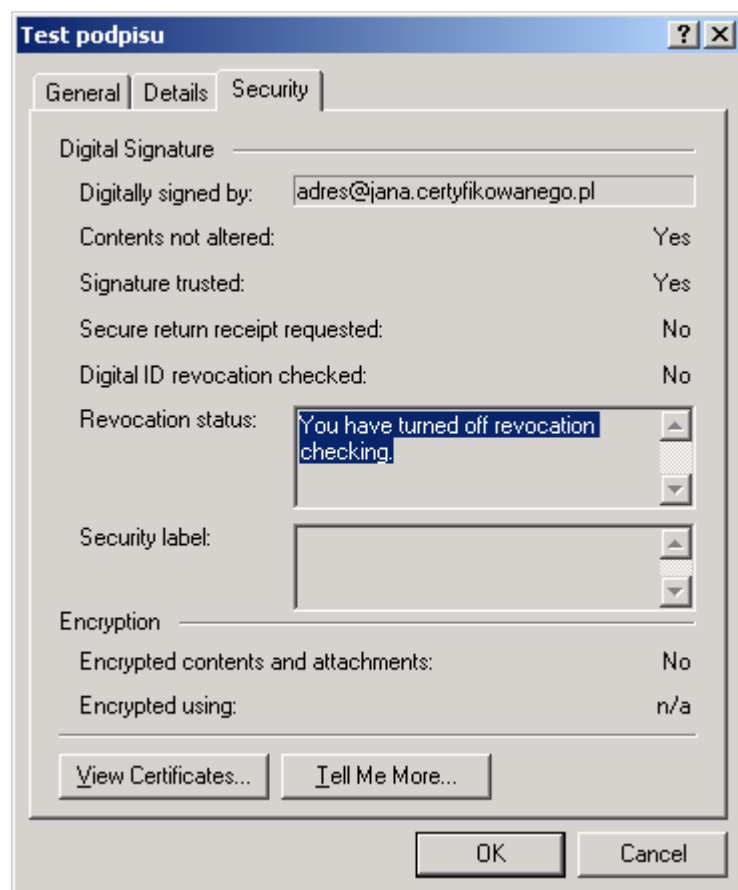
Test podpisu
?
General
Details
Security

Digital Signature
Digitally signed by: adres@jana.certyfikowanego.pl
Contents not altered: Yes
Signature trusted: Yes
Secure return receipt requested: No
Digital ID revocation checked: No
Revocation status: You have turned off revocation checking.
Security label:

Encryption
Encrypted contents and attachments: No
Encrypted using: n/a

View Certificates...
Tell Me More...
OK
Cancel